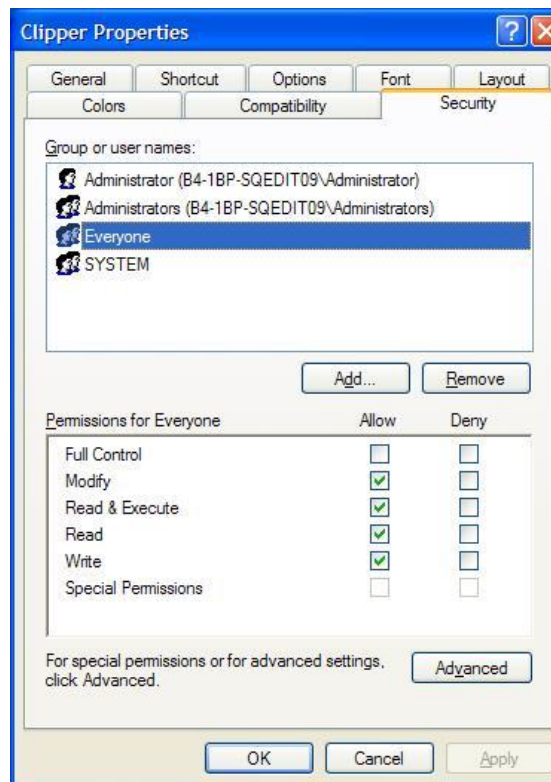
Clipper Properties

General
Shortcut
Options
Font
Layout
Colors
Compatibility
Security

Group or user names:

Administrator (B4-1BP-SQEDIT09\Administrator)
Administrators (B4-1BP-SQEDIT09\Administrators)
Everyone
SYSTEM

Add...
Remove

| Permissions for Everyone | Allow | Deny |
|---|---|---|
| Full Control | ☐ | ☐ |
| Modify | ☑ | ☐ |
| Read & Execute | ☑ | ☐ |
| Read | ☑ | ☐ |
| Write | ☑ | ☐ |
| Special Permissions | ☐ | ☐ |

For special permissions or for advanced settings, click Advanced.
Advanced

OK
Cancel
Apply